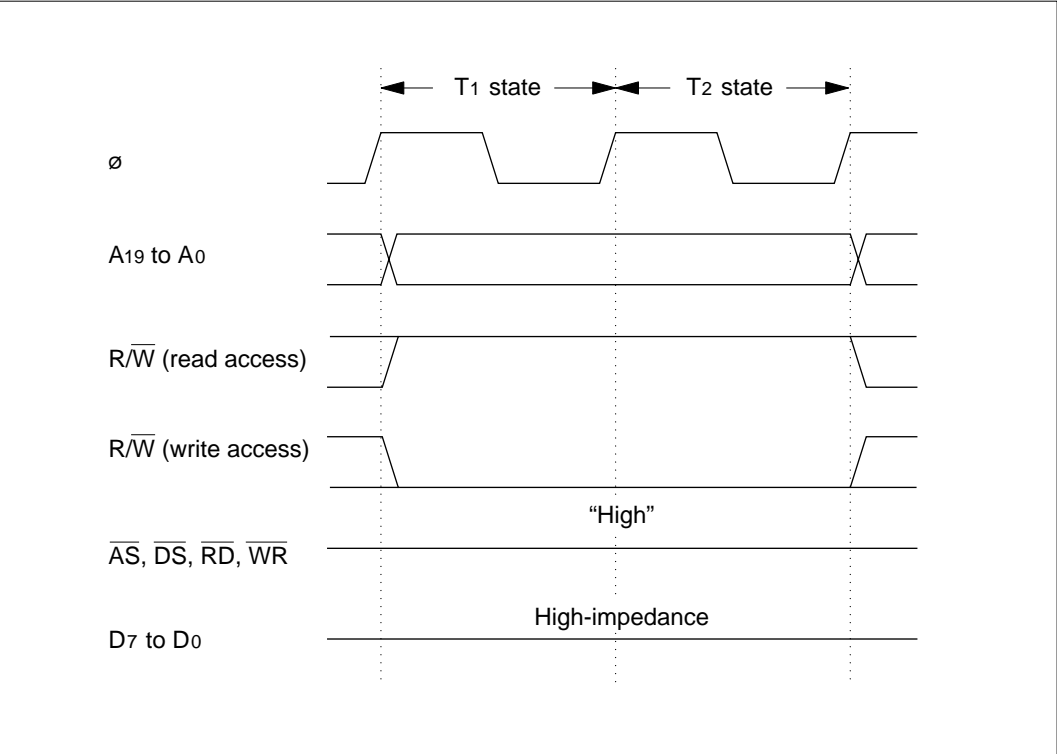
$T_1$ state

$T_2$ state

ø

$A_{19}$ to $A_0$

$R/\overline{W}$ (read access)

$R/\overline{W}$ (write access)

“High”

$\overline{AS}$, $\overline{DS}$, $\overline{RD}$, $\overline{WR}$

High-impedance

$D_7$ to $D_0$